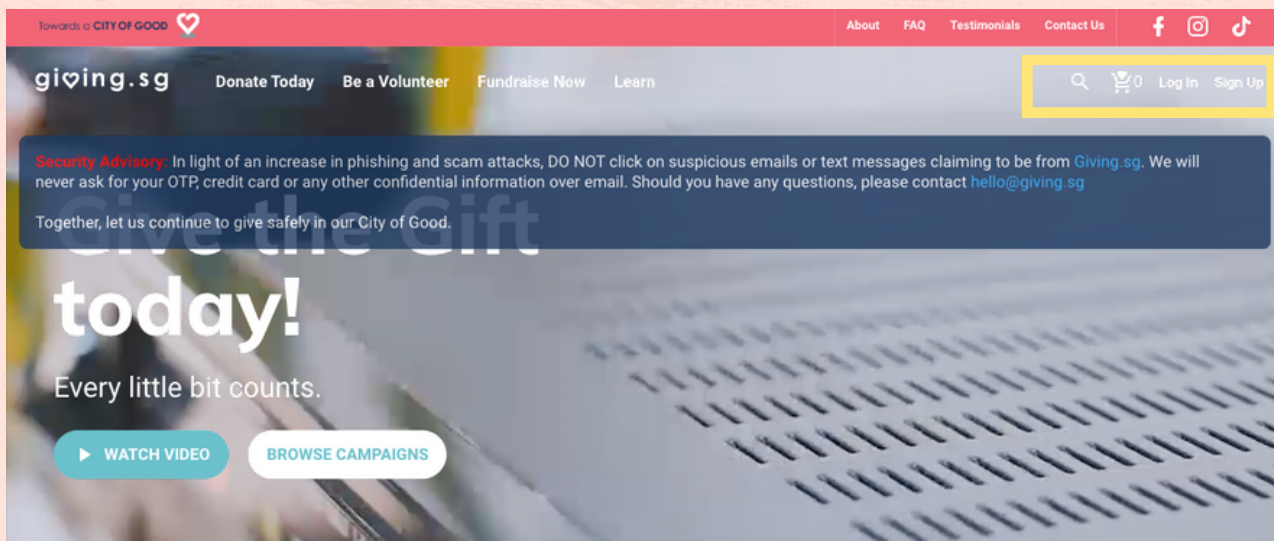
Towards a CITY OF GOOD

About FAQ Testimonials Contact Us

giving.sg Donate Today Be a Volunteer Fundraise Now Learn

0 Log In Sign Up

Security Advisory: In light of an increase in phishing and scam attacks, DO NOT click on suspicious emails or text messages claiming to be from Giving.sg. We will never ask for your OTP, credit card or any other confidential information over email. Should you have any questions, please contact hello@giving.sg

Together, let us continue to give safely in our City of Good.

Give the Gift today!

Every little bit counts.

WATCH VIDEO

BROWSE CAMPAIGNS